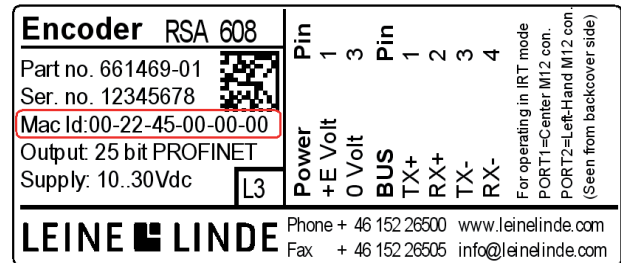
Encoder RSA 608
Part no. 661469-01
Ser. no. 12345678
Mac Id:00-22-45-00-00-00
Output: 25 bit PROFINET
Supply: 10..30Vdc
L3

| Power | Pin |
|---|---|
| +E Volt | 1 |
| 0 Volt | 3 |

| BUS | Pin |
|---|---|
| TX+ | 1 |
| RX+ | 2 |
| TX- | 3 |
| RX- | 4 |

For operating in IRT mode
PORT1=Center M12 con.
PORT2=Left-Hand M12 con.
(Seen from backcover side)

LEINE LINDE
Phone + 46 152 26500 www.leinelinde.com
Fax + 46 152 26505 info@leinelinde.com